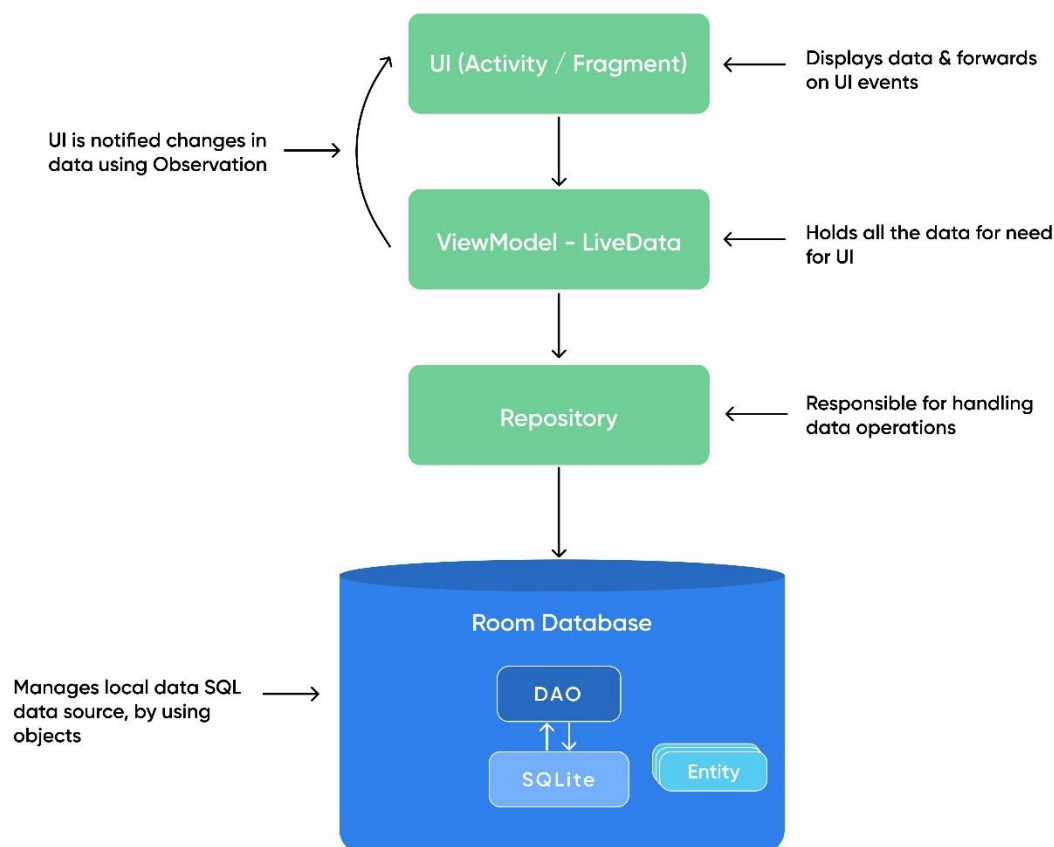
UI (Activity / Fragment)

Displays data & forwards on UI events

UI is notified changes in data using Observation

ViewModel - LiveData

Holds all the data for need for UI

Repository

Responsible for handling data operations

Room Database

Manages local data SQL data source, by using objects

DAO

SQLite

Entity